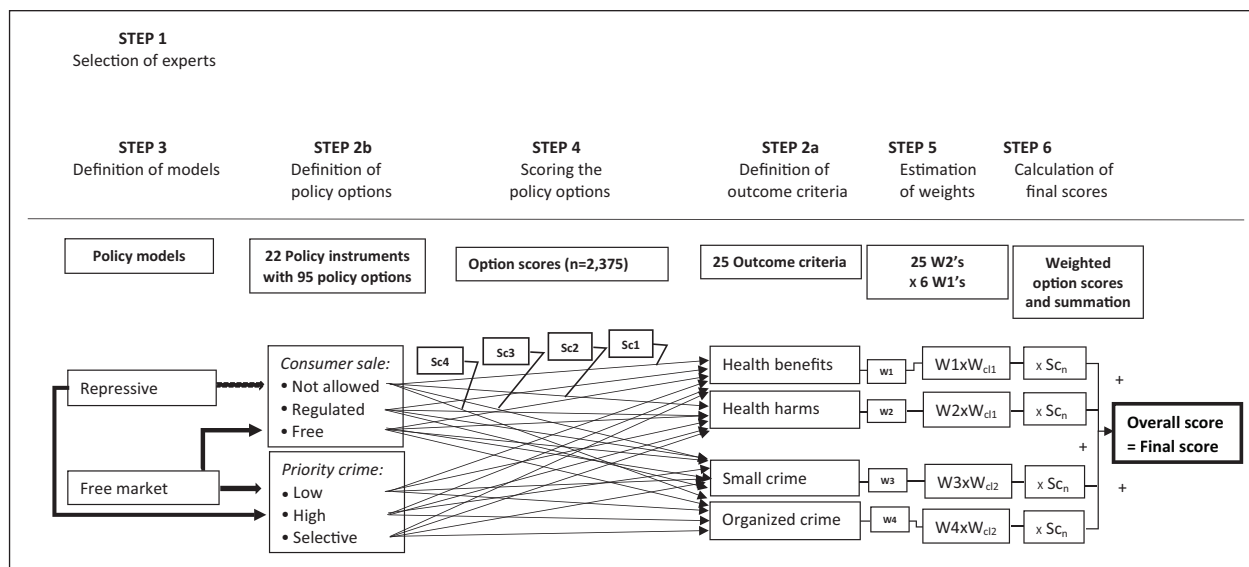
STEP 1
Selection of experts

STEP 3
Definition of models

STEP 2b
Definition of policy options

STEP 4
Scoring the policy options

STEP 2a
Definition of outcome criteria

STEP 5
Estimation of weights

STEP 6
Calculation of final scores

Policy models

22 Policy instruments with 95 policy options

Option scores (n=2,375)

25 Outcome criteria

25 W2's x 6 W1's

Weighted option scores and summation

Repressive

Free market

Consumer sale:
• Not allowed
• Regulated
• Free

Priority crime:
• Low
• High
• Selective

Sc4

Sc3

Sc2

Sc1

Health benefits

Health harms

Small crime

Organized crime

W1

W2

W3

W4

W1xW$_{cl1}$

W2xW$_{cl1}$

W3xW$_{cl2}$

W4xW$_{cl2}$

x Sc$_n$

x Sc$_n$

x Sc$_n$

x Sc$_n$

+

+

+

Overall score = Final score